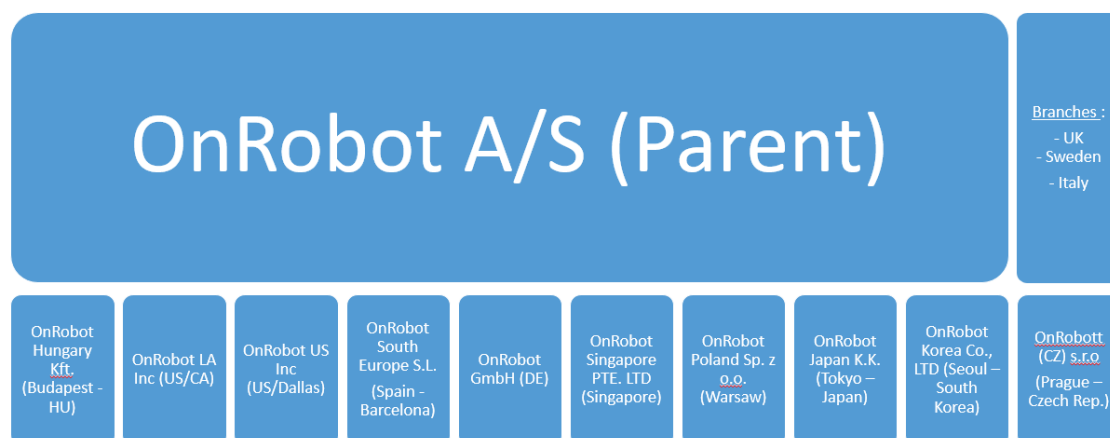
OnRobot A/S (Parent)

Branches :
- UK
- Sweden
- Italy

OnRobot Hungary Kft. (Budapest - HU)

OnRobot LA Inc (US/CA)

OnRobot US Inc (US/Dallas)

OnRobot South Europe S.L. (Spain - Barcelona)

OnRobot GmbH (DE)

OnRobot Singapore PTE. LTD (Singapore)

OnRobot Poland Sp. z o.o. (Warsaw)

OnRobot Japan K.K. (Tokyo – Japan)

OnRobot Korea Co., LTD (Seoul – South Korea)

OnRobott (CZ) s.r.o (Prague – Czech Rep.)